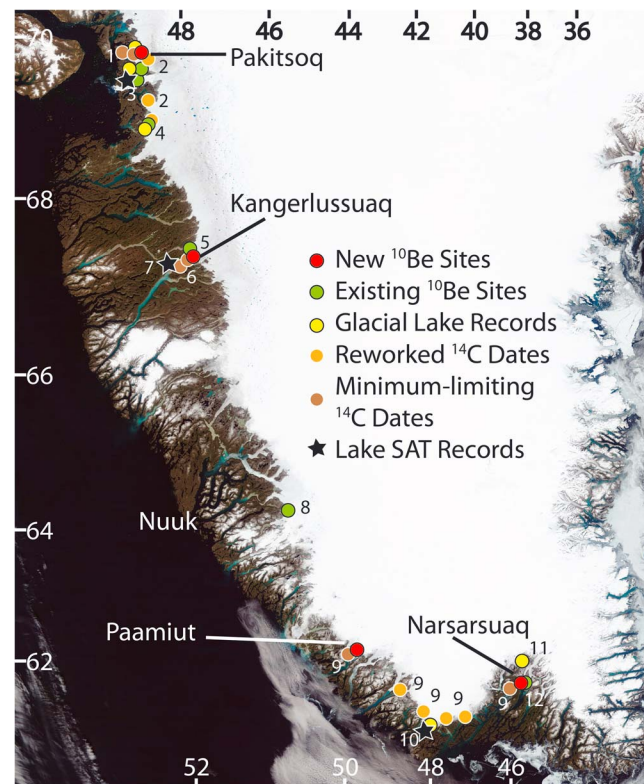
48 46 44 42 40 38 36

70

Pakitsoq

1 2 3 2 4

68

Kangerlussuaq

5 7 6

New $^{10}$Be Sites
Existing $^{10}$Be Sites
Glacial Lake Records
Reworked $^{14}$C Dates
Minimum-limiting $^{14}$C Dates
Lake SAT Records

66

Nuuk

8

64

Paamiut

Narsarsuaq

62

9 11 9 9 9 9 12 10

52 50 48 46